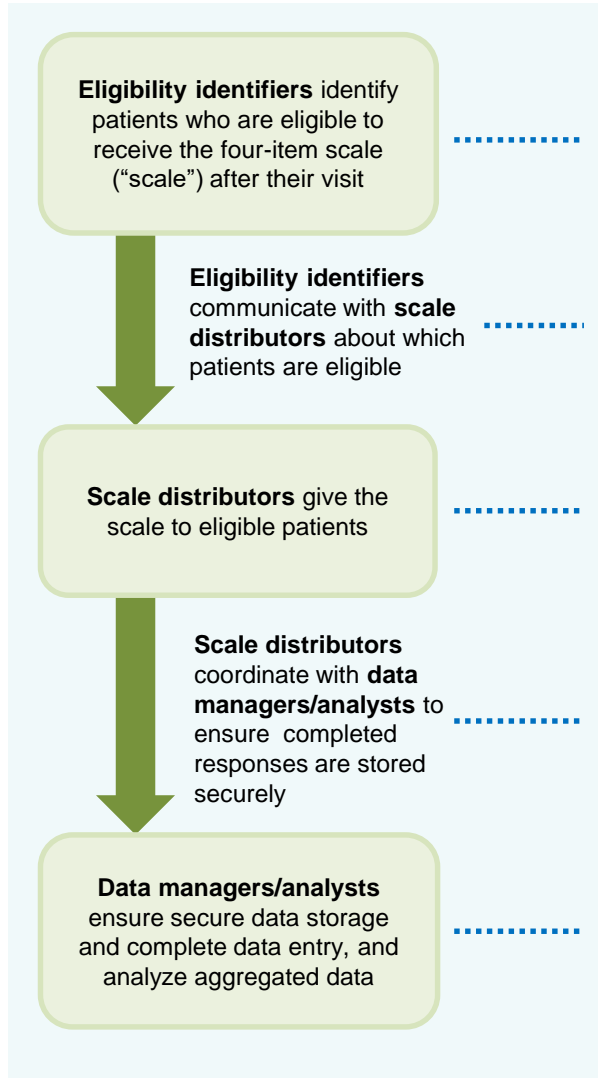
**Eligibility identifiers** identify patients who are eligible to receive the four-item scale ("scale") after their visit

**Eligibility identifiers** communicate with **scale distributors** about which patients are eligible

**Scale distributors** give the scale to eligible patients

**Scale distributors** coordinate with **data managers/analysts** to ensure completed responses are stored securely

**Data managers/analysts** ensure secure data storage and complete data entry, and analyze aggregated data